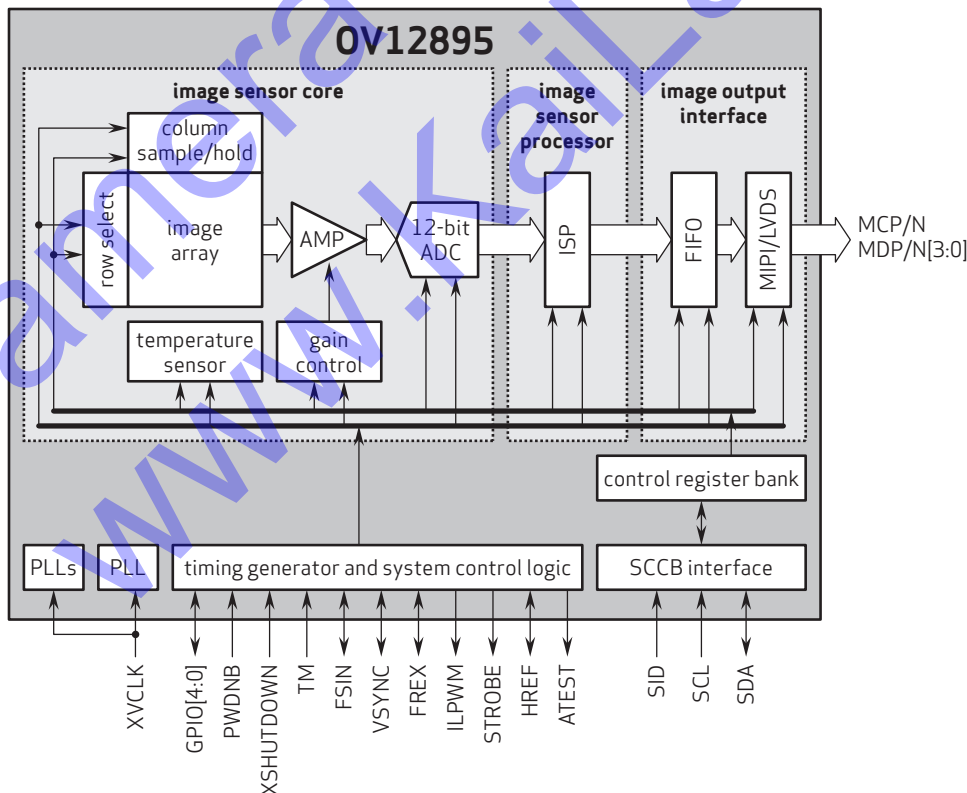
OV12895

image sensor core

image sensor processor

image output interface

column sample/hold

row select

image array

AMP

12-bit ADC

ISP

FIFO

MIPI/LVDS

MCP/N
MDP/N[3:0]

temperature sensor

gain control

control register bank

PLLs

PLL

timing generator and system control logic

SCCB interface

XVCLK

GPIO[4:0]

PWDNB

XSHUTDOWN

TM

FSIN

VSYNC

FREX

ILPWM

STROBE

HREF

ATEST

SID

SCL

SDA

www.kaiLa camera